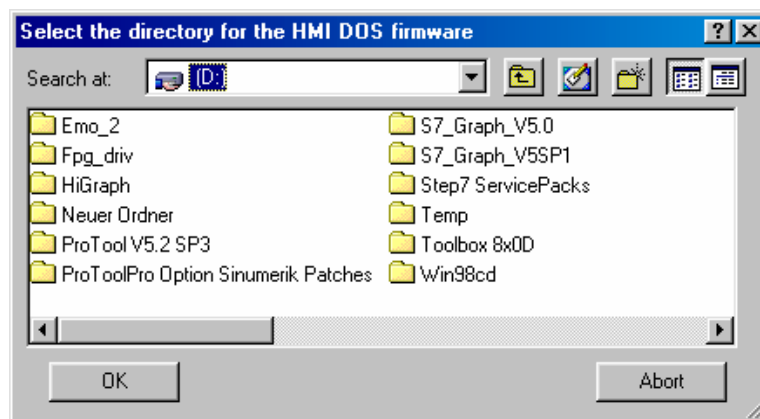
Select the directory for the HMI DOS firmware

?

Search at: (D:)

Emo_2
Fpg_driv
HiGraph
Neuer Ordner
ProTool V5.2 SP3
ProToolPro Option Sinumerik Patches

S7_Graph_V5.0
S7_Graph_V5SP1
Step7 ServicePacks
Temp
Toolbox 8x0D
Win98cd

OK

Abort